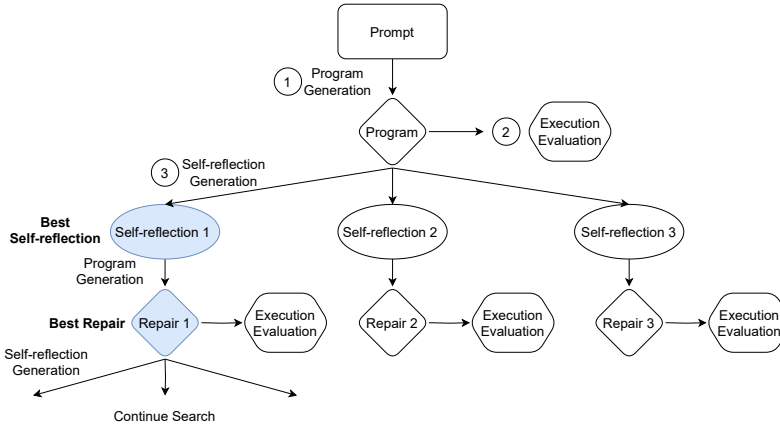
Prompt

1 Program Generation

Program

2 Execution Evaluation

3 Self-reflection Generation

Best Self-reflection

Self-reflection 1

Self-reflection 2

Self-reflection 3

Program Generation

Best Repair

Repair 1

Execution Evaluation

Repair 2

Execution Evaluation

Repair 3

Execution Evaluation

Self-reflection Generation

Continue Search